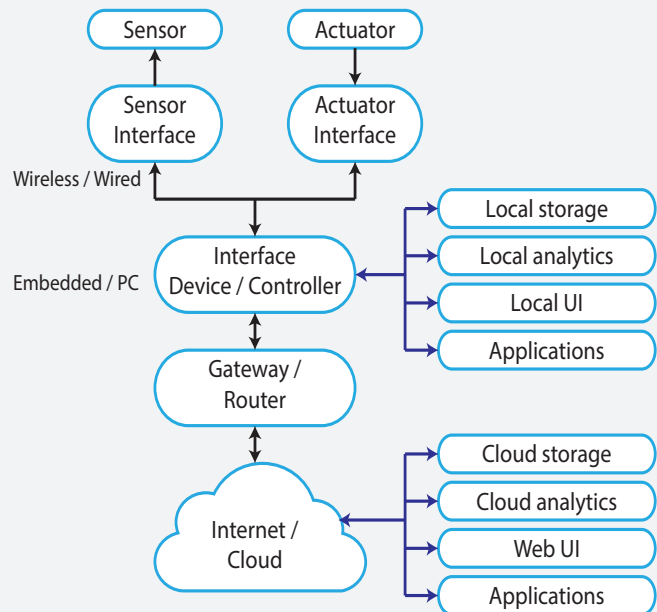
Sensor

Actuator

Sensor Interface

Actuator Interface

Wireless / Wired

Local storage

Local analytics

Embedded / PC

Interface Device / Controller

Local UI

Applications

Gateway / Router

Cloud storage

Cloud analytics

Internet / Cloud

Web UI

Applications